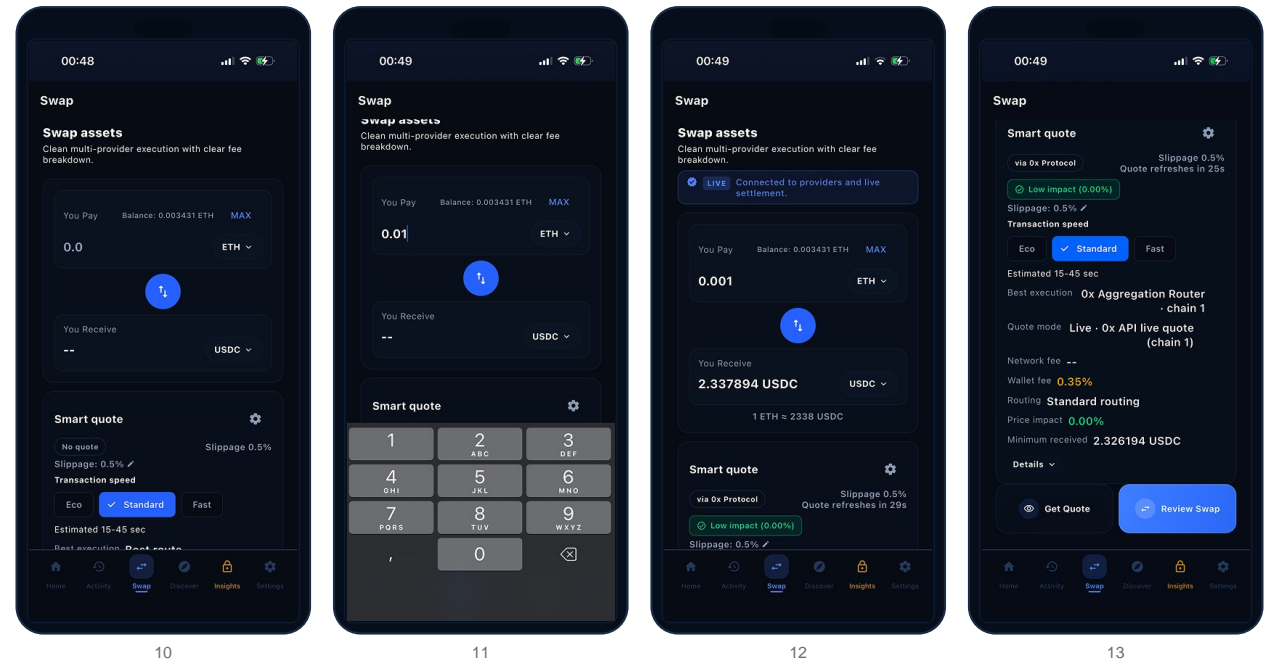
00:48

Swap

Swap assets
Clean multi-provider execution with clear fee breakdown.

You Pay Balance: 0.003431 ETH MAX
0.0 ETH

You Receive
-- USDC

Smart quote
No quote Slippage 0.5%
Slippage: 0.5%
Transaction speed
Eco Standard Fast
Estimated 15-45 sec
Best execution Best route

Home Activity Swap Discover Insights Settings

10

00:49

Swap

Swap assets
Clean multi-provider execution with clear fee breakdown.

You Pay Balance: 0.003431 ETH MAX
0.01 ETH

You Receive
-- USDC

Smart quote

1
2 ABC
3 DEF
4 GHI
5 JKL
6 MNO
7 PQRS
8 TUV
9 WXYZ
,
0

11

00:49

Swap

Swap assets
Clean multi-provider execution with clear fee breakdown.

LIVE Connected to providers and live settlement.

You Pay Balance: 0.003431 ETH MAX
0.001 ETH

You Receive
2.337894 USDC USDC
1 ETH ≈ 2338 USDC

Smart quote
via 0x Protocol Slippage 0.5%
Quote refreshes in 29s
Low impact (0.00%)
Slippage: 0.5%

Home Activity Swap Discover Insights Settings

12

00:49

Swap

Smart quote
via 0x Protocol Slippage 0.5%
Quote refreshes in 25s
Low impact (0.00%)
Slippage: 0.5%
Transaction speed
Eco Standard Fast
Estimated 15-45 sec
Best execution 0x Aggregation Router · chain 1
Quote mode Live · 0x API live quote (chain 1)
Network fee --
Wallet fee 0.35%
Routing Standard routing
Price impact 0.00%
Minimum received 2.326194 USDC
Details

Get Quote Review Swap

Home Activity Swap Discover Insights Settings

13